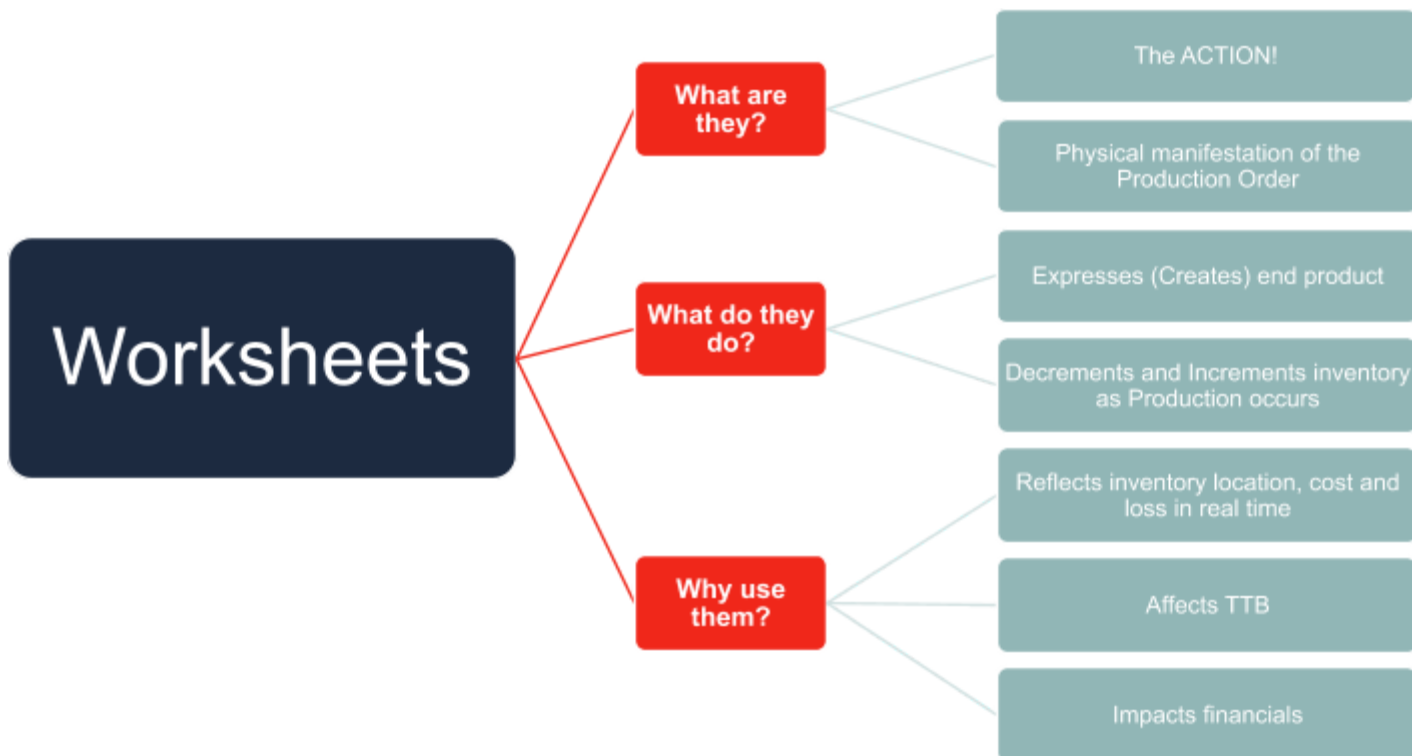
Worksheets

What are they?

The ACTION!

Physical manifestation of the Production Order

What do they do?

Expresses (Creates) end product

Decrements and Increments inventory as Production occurs

Why use them?

Reflects inventory location, cost and loss in real time

Affects TTB

Impacts financials